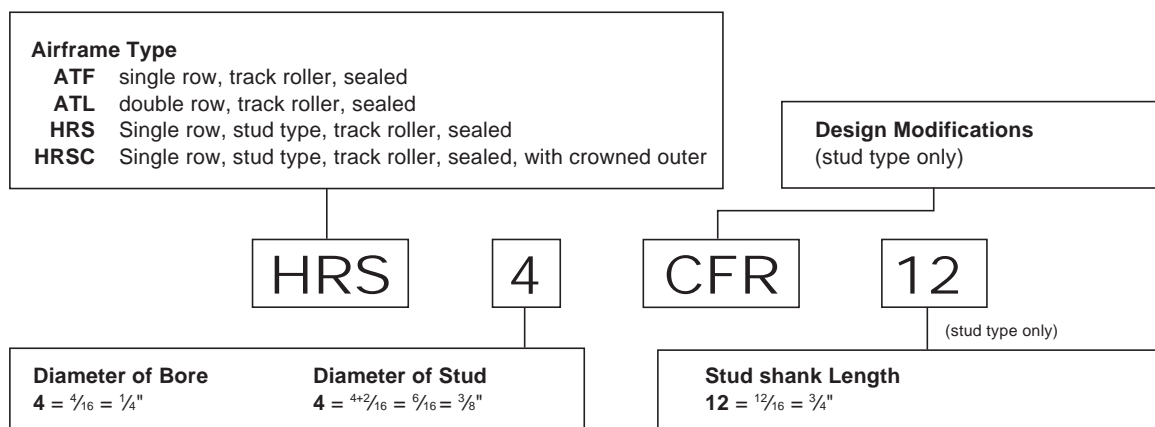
**Airframe Type**
ATF single row, track roller, sealed
ATL double row, track roller, sealed
HRS Single row, stud type, track roller, sealed
HRSC Single row, stud type, track roller, sealed, with crowned outer

**Design Modifications**
(stud type only)

HRS 4 CFR 12

(stud type only)

**Diameter of Bore**
**4** = $\frac{4}{16}$ = $\frac{1}{4}$"

**Diameter of Stud**
**4** = $\frac{4+2}{16}$ = $\frac{6}{16}$ = $\frac{3}{8}$"

**Stud shank Length**
**12** = $\frac{12}{16}$ = $\frac{3}{4}$"